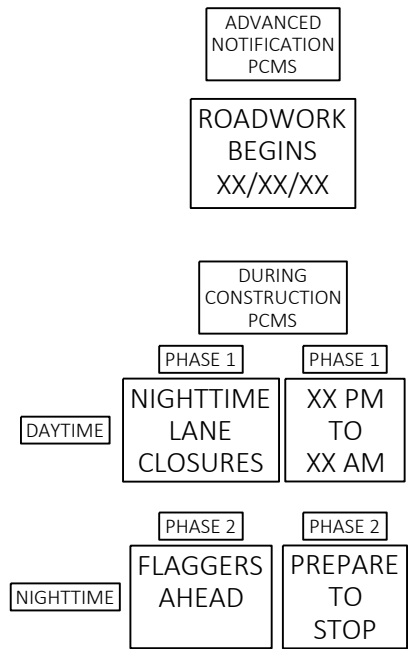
ADVANCED NOTIFICATION PCMS

ROADWORK BEGINS XX/XX/XX

DURING CONSTRUCTION PCMS

PHASE 1

PHASE 1

DAYTIME

NIGHTTIME LANE CLOSURES

XX PM TO XX AM

PHASE 2

PHASE 2

NIGHTTIME

FLAGGERS AHEAD

PREPARE TO STOP